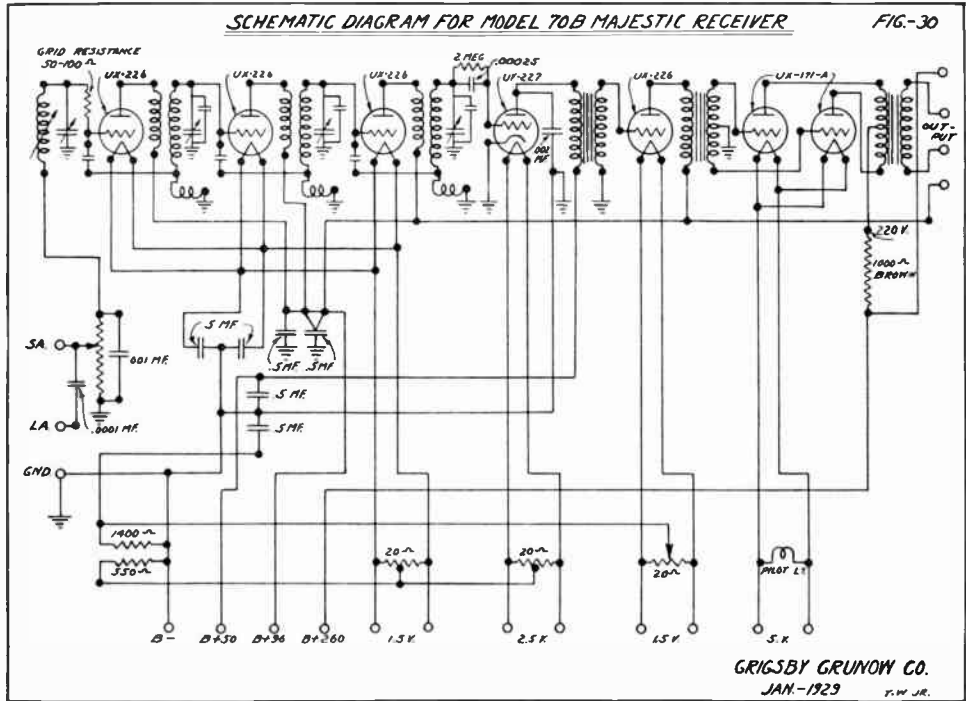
SCHEMATIC DIAGRAM FOR MODEL 70B MAJESTIC RECEIVER

FIG.-30

GRID RESISTANCE 50-100 Ω

UX-226

UX-226

UX-226

2 MEG

.00025

UY-227

.001 MF

UX-226

UX-171-A

OUT-PUT

220 V.

1000 Ω BROWN

SA.

.5 MF

.001 MF.

.5MF

.5MF

LA.

.0001 MF.

.5 MF.

.5 MF.

GND

1400 Ω

350 Ω

20 Ω

20 Ω

20 Ω

PILOT LT

B−

B+50

B+96

B+260

1.5 V.

2.5 V.

1.5 V.

5. V.

GRIGSBY GRUNOW CO.

JAN.-1929

T.W. JR.